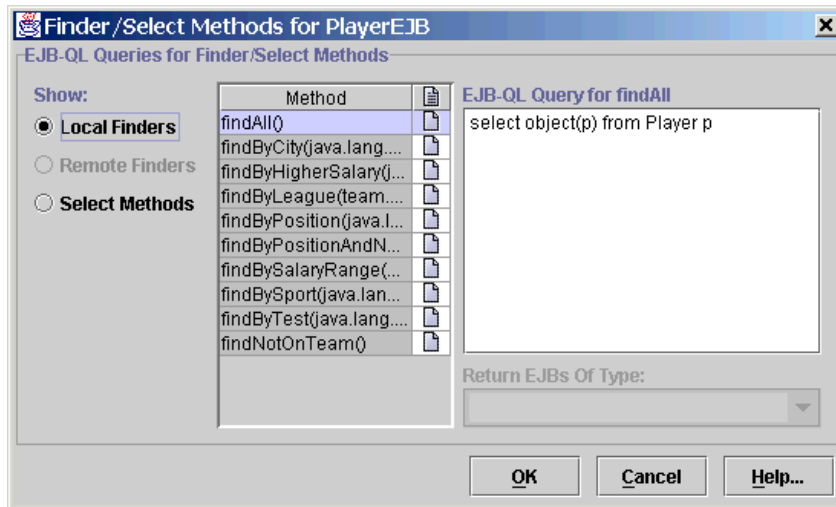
Finder/Select Methods for PlayerEJB

EJB-QL Queries for Finder/Select Methods

Show:

Local Finders

Remote Finders

Select Methods

| Method |
|---|
| findAll() |
| findByCity(java.lang.... |
| findByHigherSalary(j... |
| findByLeague(team.... |
| findByPosition(java.l... |
| findByPositionAndN... |
| findBySalaryRange(... |
| findBySport(java.lan... |
| findByTest(java.lang.... |
| findNotOnTeam() |

EJB-QL Query for findAll

select object(p) from Player p

Return EJBs Of Type:

OK

Cancel

Help...